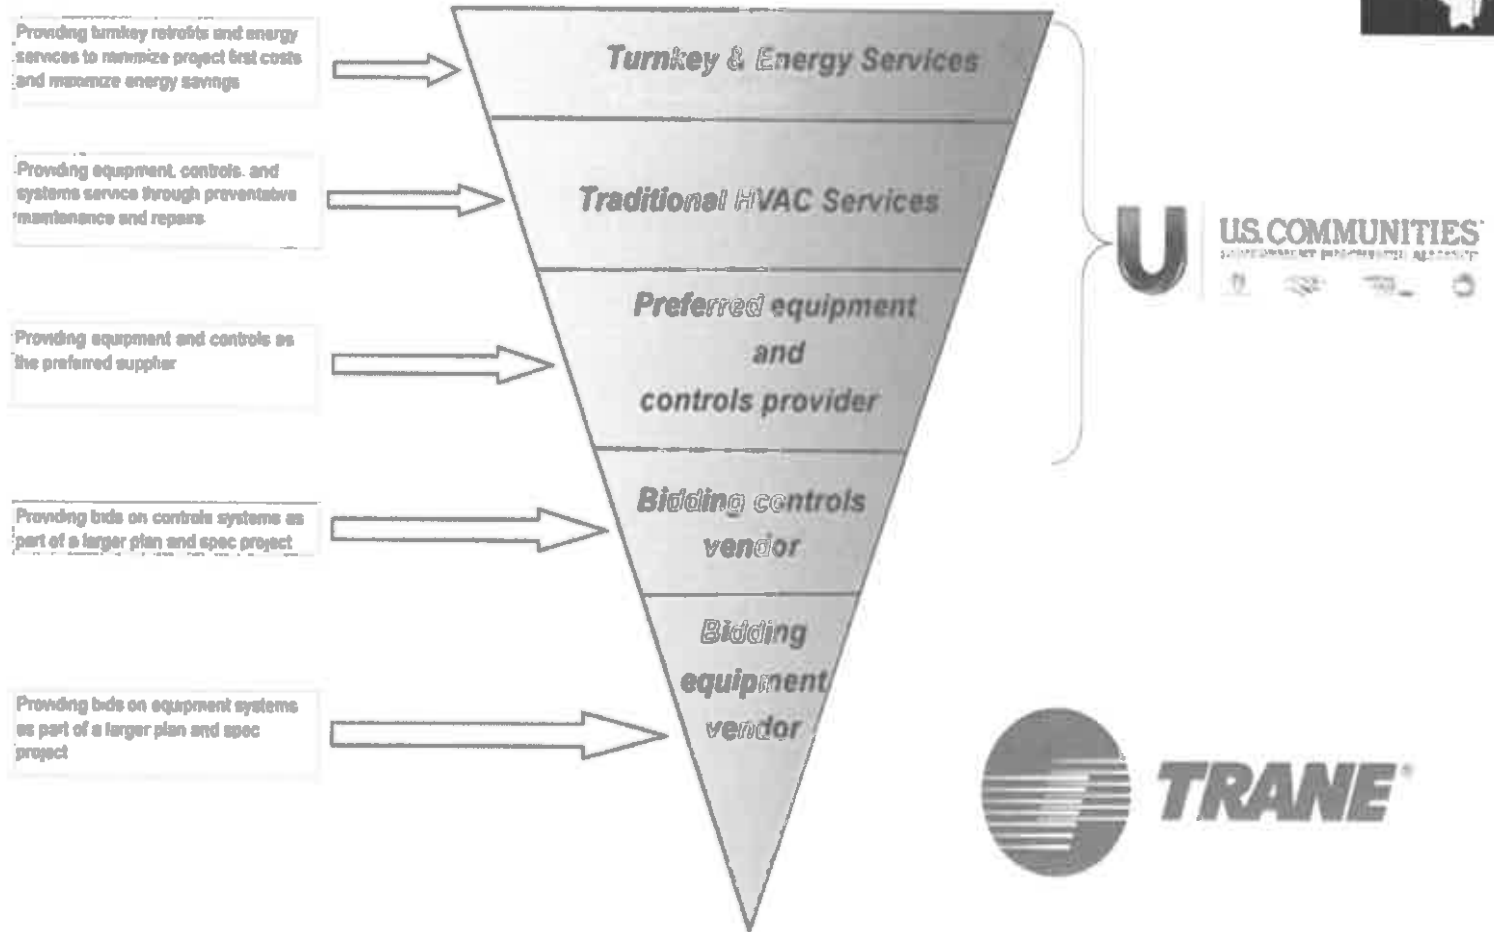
Providing turnkey retrofits and energy services to minimize project first costs and maximize energy savings

Turnkey & Energy Services

Providing equipment, controls, and systems service through preventative maintenance and repairs

Traditional HVAC Services

Providing equipment and controls as the preferred supplier

Preferred equipment and controls provider

Providing bids on controls systems as part of a larger plan and spec project

Bidding controls vendor

Providing bids on equipment systems as part of a larger plan and spec project

Bidding equipment vendor

U.S. COMMUNITIES
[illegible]

TRANE